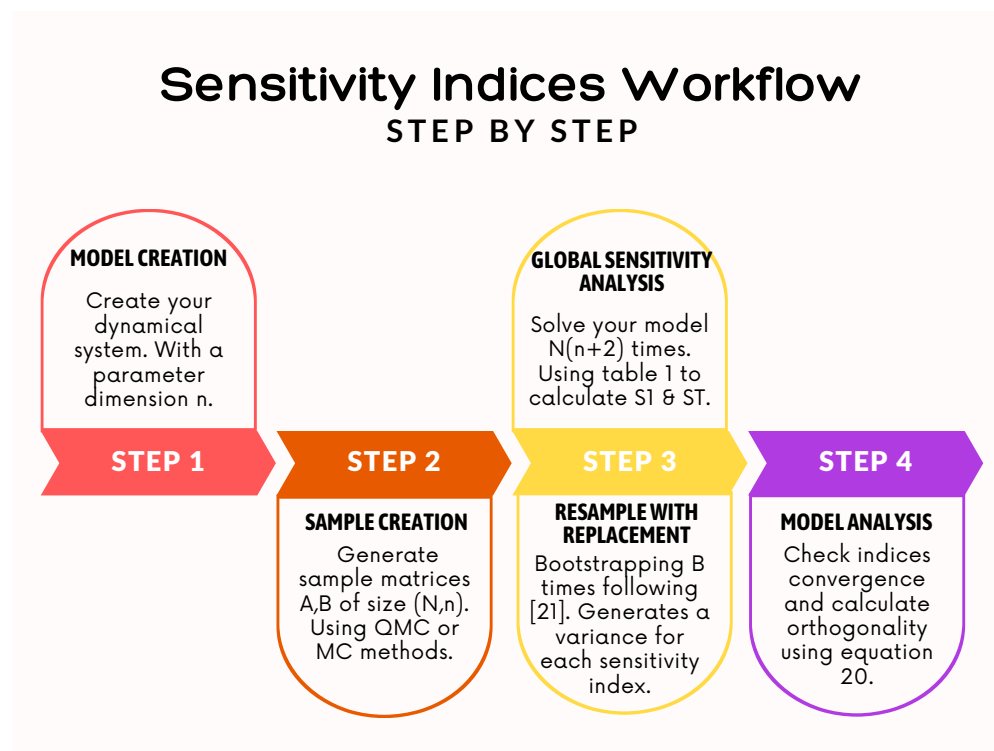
Sensitivity Indices Workflow
STEP BY STEP

MODEL CREATION
Create your dynamical system. With a parameter dimension n.

GLOBAL SENSITIVITY ANALYSIS
Solve your model N(n+2) times. Using table 1 to calculate S1 & ST.

STEP 1

STEP 2

STEP 3

STEP 4

SAMPLE CREATION
Generate sample matrices A,B of size (N,n). Using QMC or MC methods.

RESAMPLE WITH REPLACEMENT
Bootstrapping B times following [21]. Generates a variance for each sensitivity index.

MODEL ANALYSIS
Check indices convergence and calculate orthogonality using equation 20.